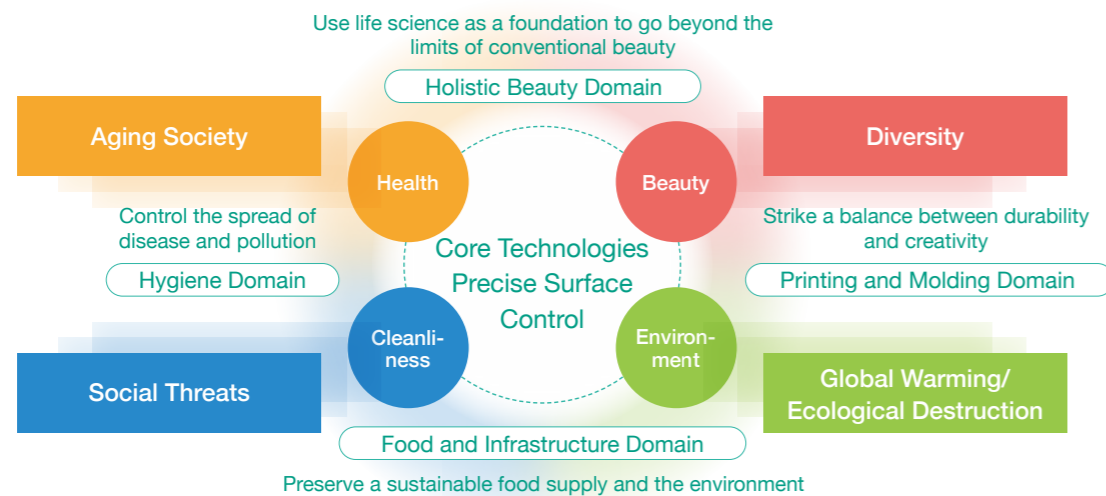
Use life science as a foundation to go beyond the limits of conventional beauty

Holistic Beauty Domain

Aging Society

Health

Beauty

Diversity

Control the spread of disease and pollution

Core Technologies
Precise Surface Control

Strike a balance between durability and creativity

Hygiene Domain

Printing and Molding Domain

Cleanliness

Environment

Social Threats

Global Warming/ Ecological Destruction

Food and Infrastructure Domain

Preserve a sustainable food supply and the environment